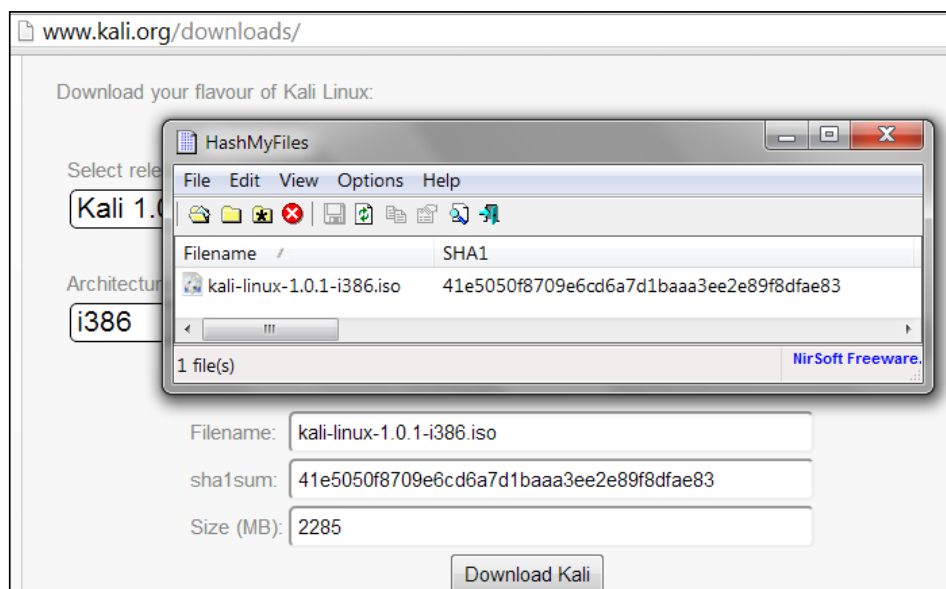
www.kali.org/downloads/

Download your flavour of Kali Linux:

Select rele

Kali 1.0

Architectur

i386

HashMyFiles

File Edit View Options Help

| Filename | SHA1 |
|---|---|
| kali-linux-1.0.1-i386.iso | 41e5050f8709e6cd6a7d1baaa3ee2e89f8dfae83 |

1 file(s)

NirSoft Freeware.

Filename: kali-linux-1.0.1-i386.iso

sha1sum: 41e5050f8709e6cd6a7d1baaa3ee2e89f8dfae83

Size (MB): 2285

Download Kali